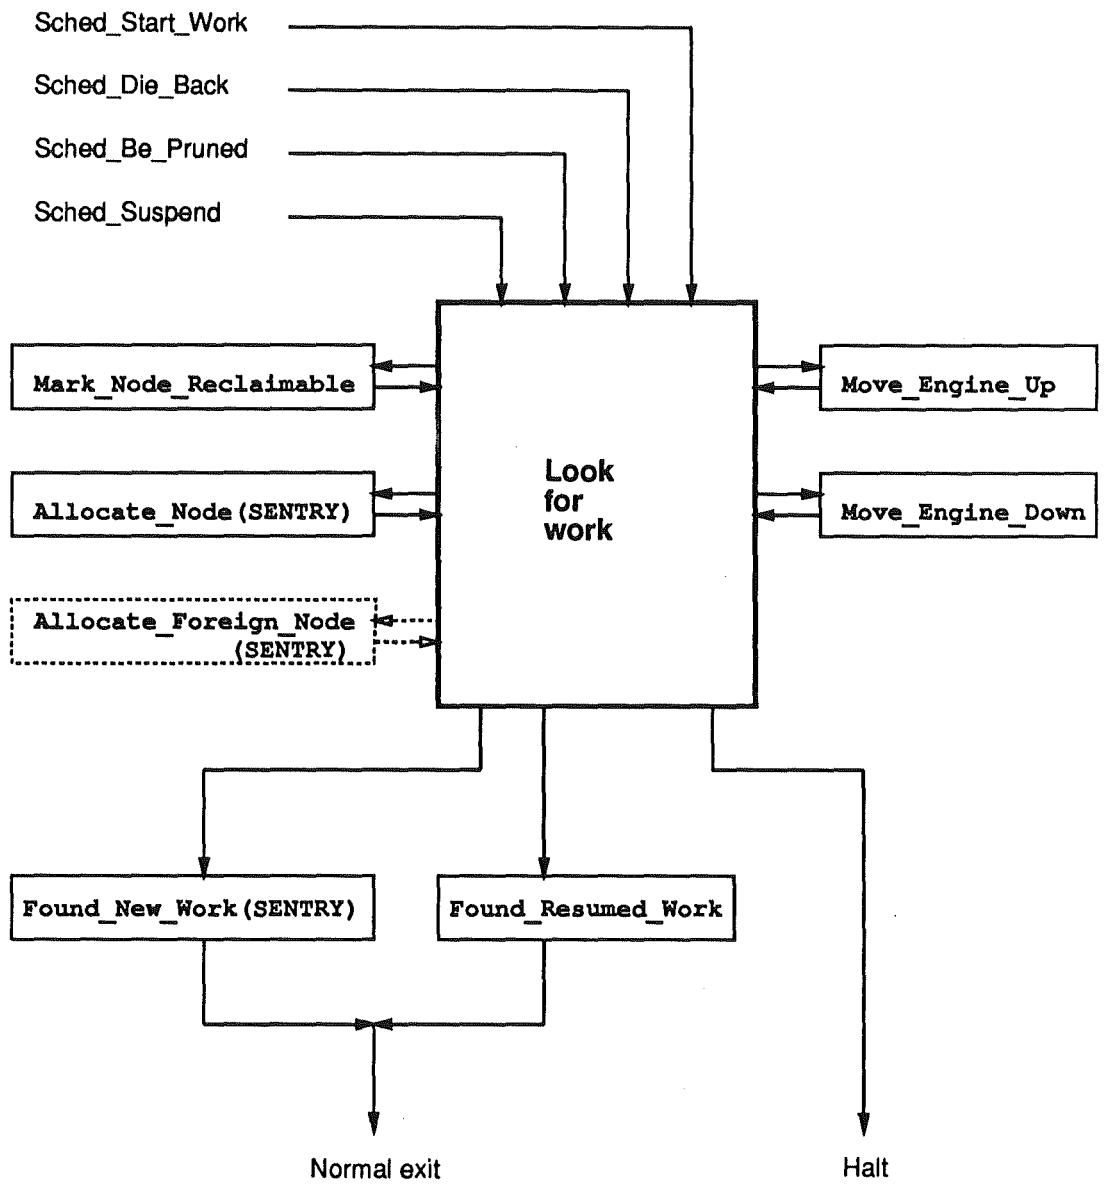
Sched_Start_Work

Sched_Die_Back

Sched_Be_Pruned

Sched_Suspend

Mark_Node_Reclaimable

Allocate_Node(SENTRY)

Allocate_Foreign_Node (SENTRY)

Look for work

Move_Engine_Up

Move_Engine_Down

Found_New_Work(SENTRY)

Found_Resumed_Work

Normal exit

Halt